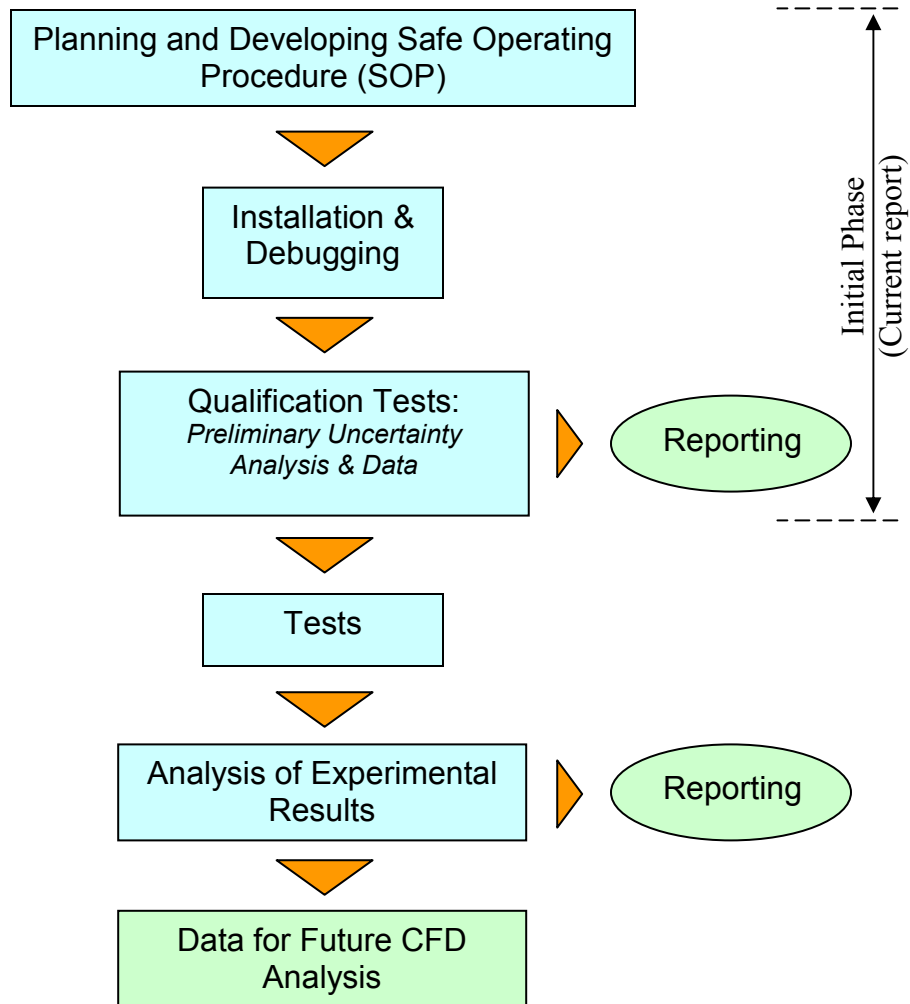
Planning and Developing Safe Operating Procedure (SOP)

Installation & Debugging

Qualification Tests:
*Preliminary Uncertainty Analysis & Data*

Reporting

Initial Phase
(Current report)

Tests

Analysis of Experimental Results

Reporting

Data for Future CFD Analysis